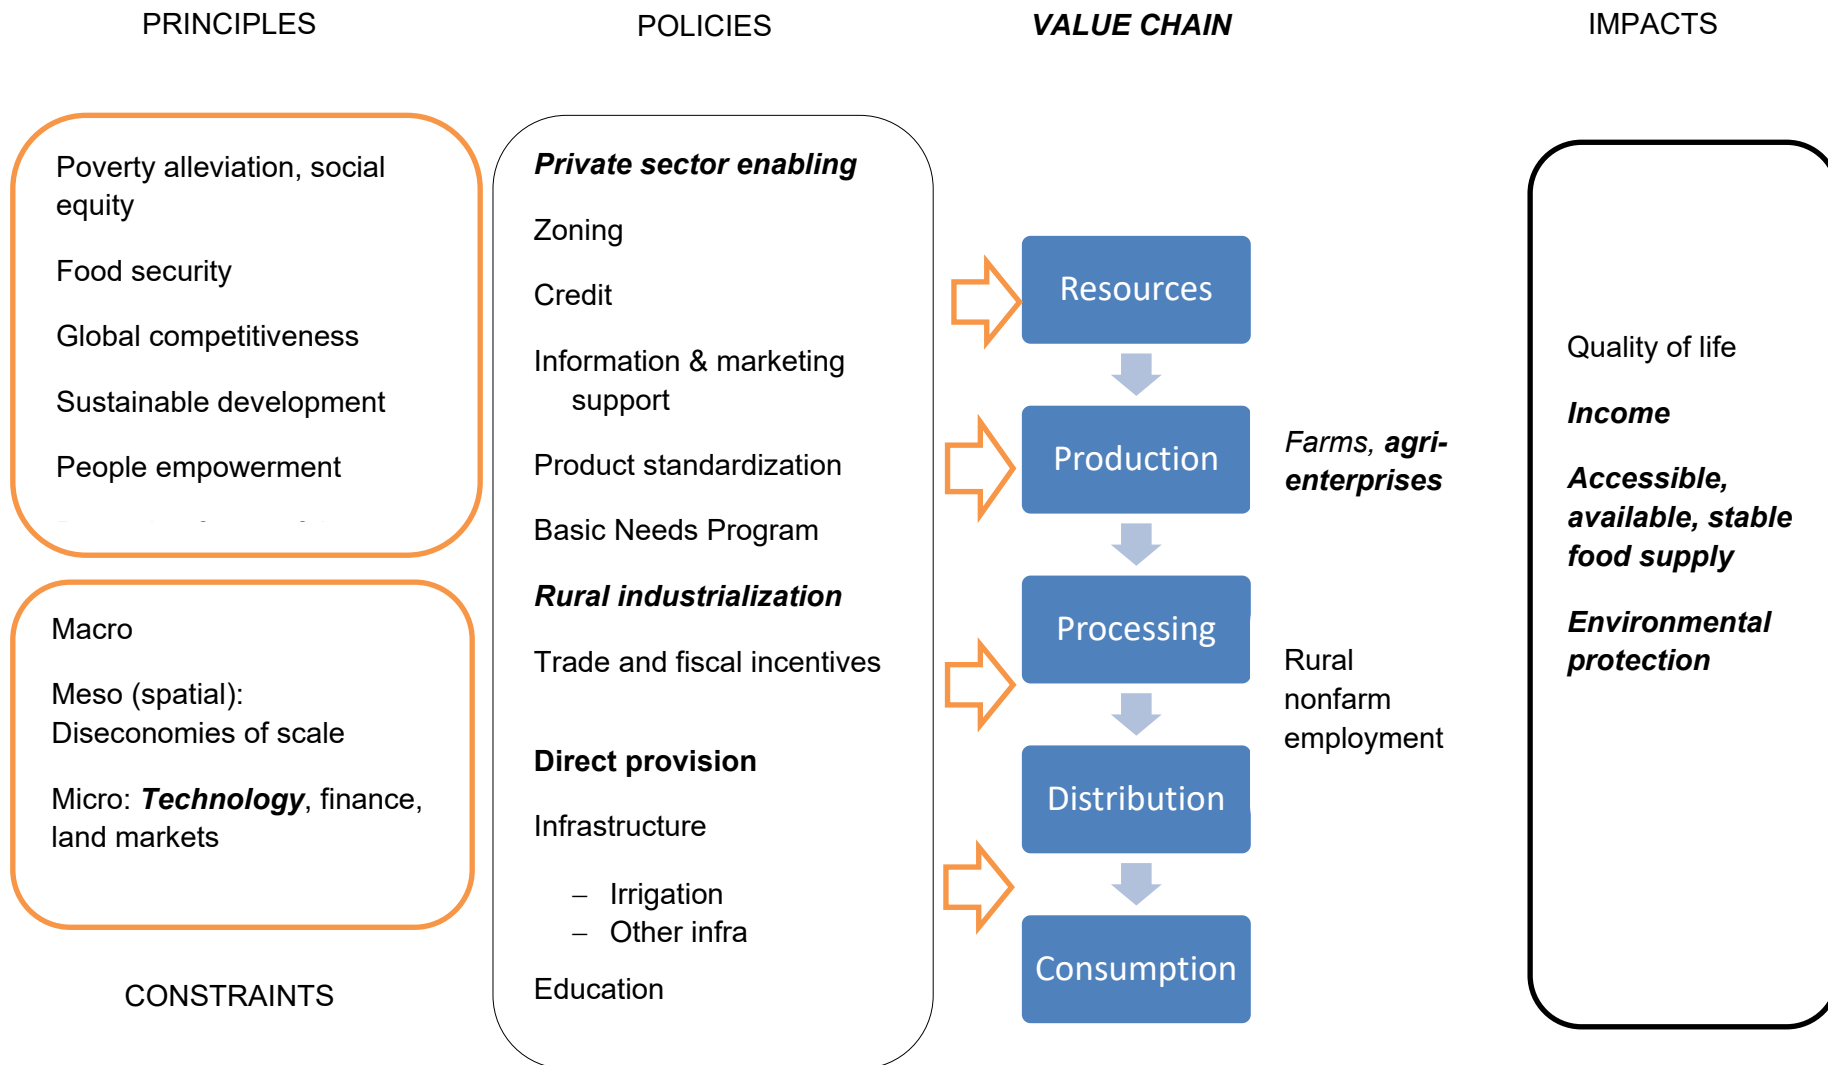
PRINCIPLES

POLICIES

VALUE CHAIN

IMPACTS

Poverty alleviation, social equity

Food security

Global competitiveness

Sustainable development

People empowerment

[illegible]

Macro

Meso (spatial): Diseconomies of scale

Micro: **Technology**, finance, land markets

CONSTRAINTS

***Private sector enabling***

Zoning

Credit

Information & marketing support

Product standardization

Basic Needs Program

***Rural industrialization***

Trade and fiscal incentives

**Direct provision**

Infrastructure

– Irrigation
– Other infra

Education

Resources

Production

Processing

Distribution

Consumption

*Farms, **agri-enterprises***

Rural nonfarm employment

Quality of life

***Income***

***Accessible, available, stable food supply***

***Environmental protection***